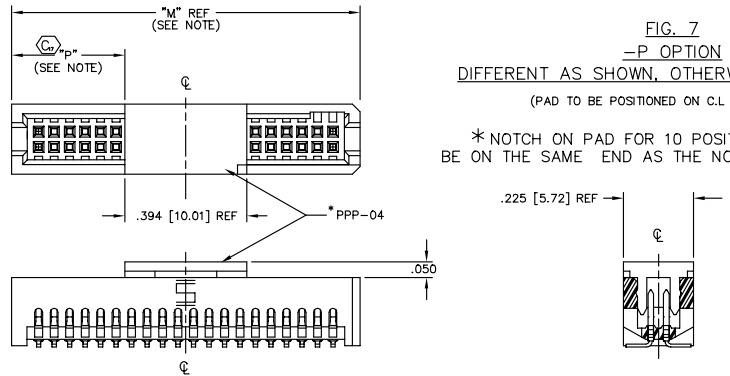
"M" REF
(SEE NOTE)

G "P"
(SEE NOTE)

℄

.394 [10.01] REF

*PPP-04

.050

℄

FIG. 7
-P OPTION
DIFFERENT AS SHOWN, OTHERW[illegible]

(PAD TO BE POSITIONED ON C.L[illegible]

* NOTCH ON PAD FOR 10 POSI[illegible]
BE ON THE SAME END AS THE NO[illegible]

.225 [5.72] REF

℄